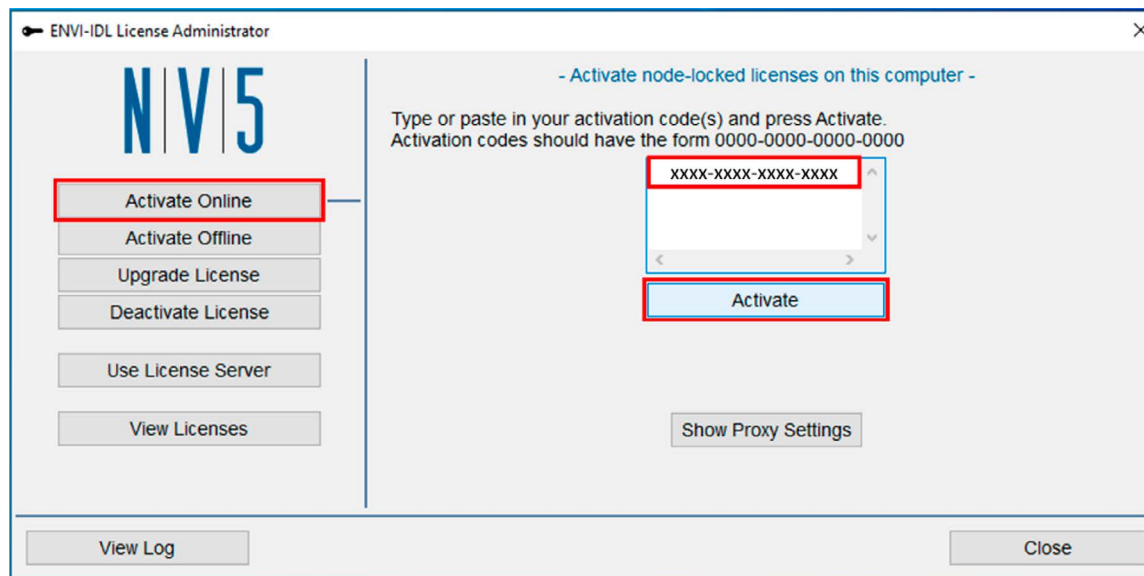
ENVI-IDL License Administrator

×

NV5

Activate Online

Activate Offline

Upgrade License

Deactivate License

Use License Server

View Licenses

- Activate node-locked licenses on this computer -

Type or paste in your activation code(s) and press Activate.
Activation codes should have the form 0000-0000-0000-0000

xxxx-xxxx-xxxx-xxxx

Activate

Show Proxy Settings

View Log

Close